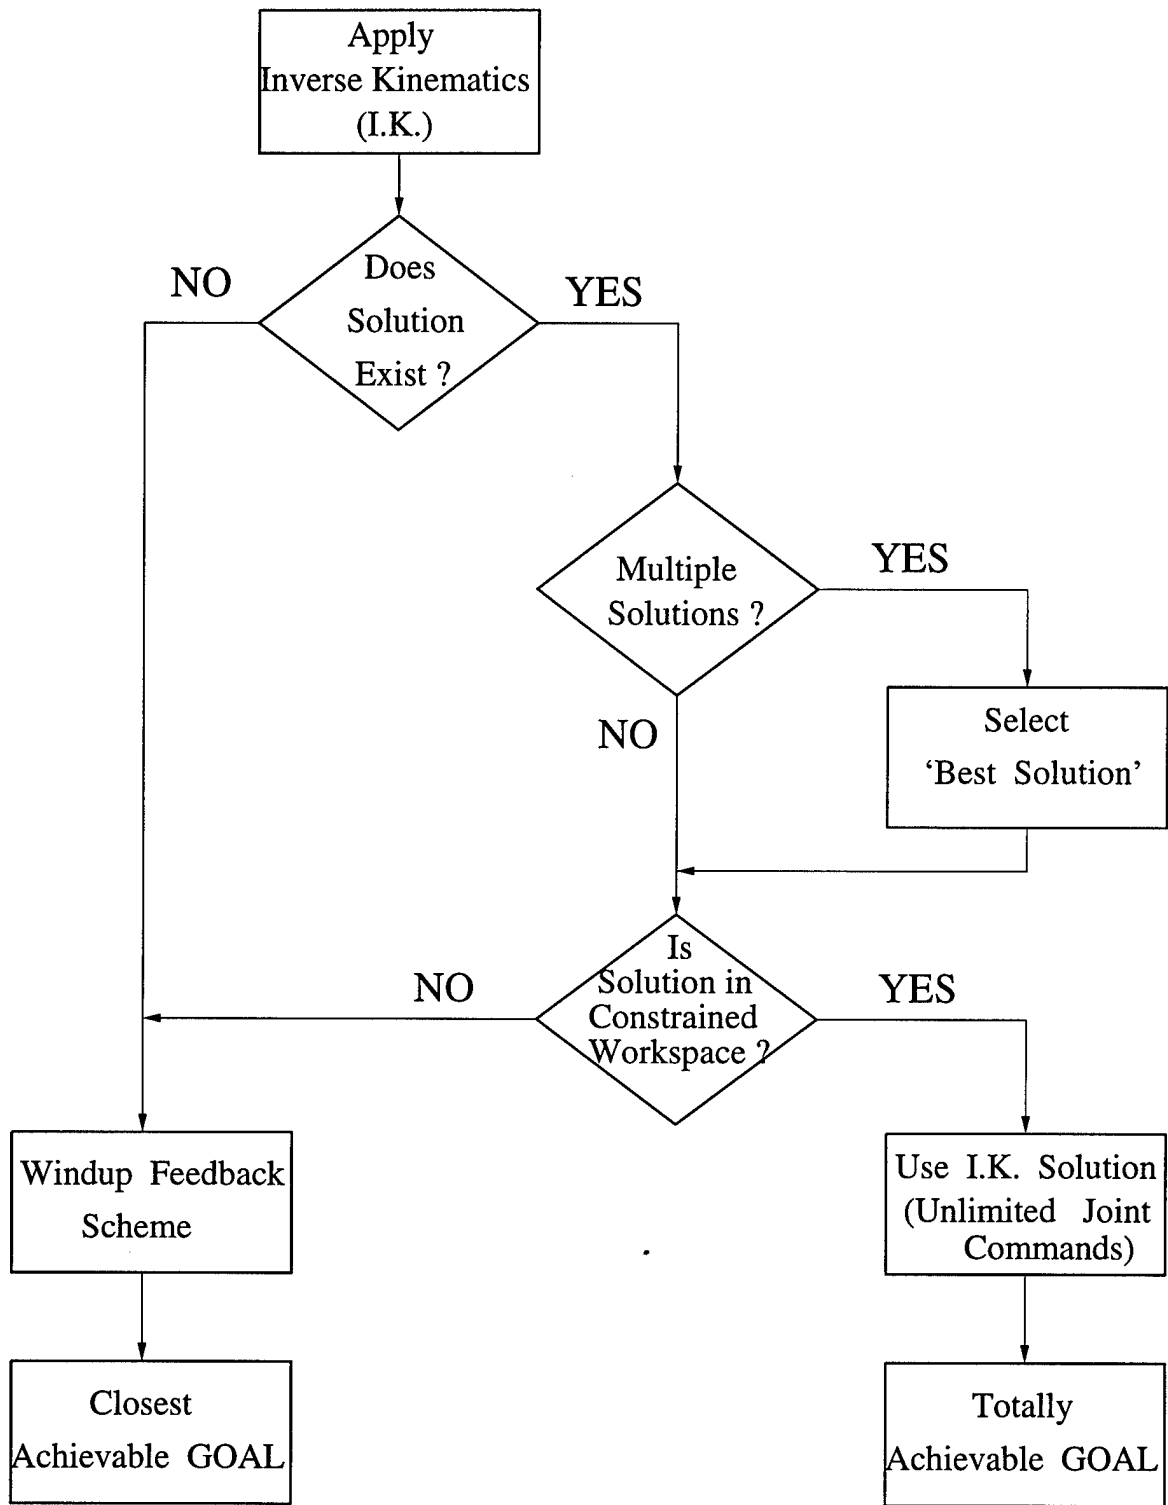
Apply Inverse Kinematics (I.K.)

NO

Does Solution Exist ?

YES

Multiple Solutions ?

YES

NO

Select 'Best Solution'

NO

Is Solution in Constrained Workspace ?

YES

Windup Feedback Scheme

Use I.K. Solution (Unlimited Joint Commands)

Closest Achievable GOAL

Totally Achievable GOAL